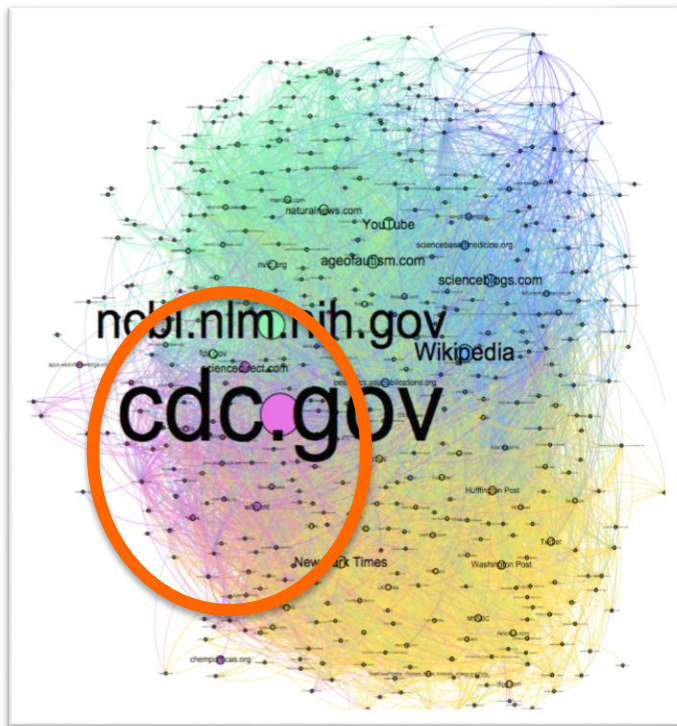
naturalnews.com
YouTube
sciencebasedmedicine.org
nvic.org
ageofautism.com
sciencebIogs.com
ncbi.nlm.nih.gov
Wikipedia
fda.gov
sciencedirect.com
cdc.gov
Huffington Post
Twitter
New York Times
Washington Post
MSNBC
chemtrails.org